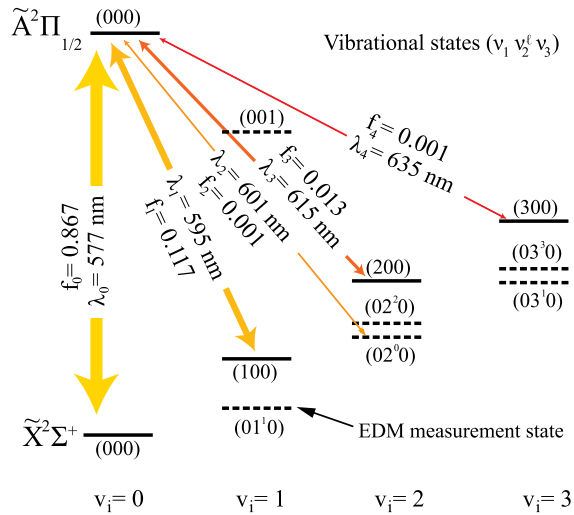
$\tilde{A}^2\Pi_{1/2}$ (000)

Vibrational states $(\nu_1\, \nu_2^{\ell}\, \nu_3)$

(001)

$f_4 = 0.001$
$\lambda_4 = 635$ nm

$f_3 = 0.013$
$\lambda_3 = 615$ nm

$\lambda_2 = 601$ nm
$f_2 = 0.001$

$\lambda_1 = 595$ nm
$f_1 = 0.117$

$f_0 = 0.867$
$\lambda_0 = 577$ nm

(300)
$(03^30)$
$(03^10)$

(200)
$(02^20)$
$(02^00)$

(100)
$(01^10)$

EDM measurement state

$\tilde{X}^2\Sigma^+$ (000)

$v_i = 0$ $v_i = 1$ $v_i = 2$ $v_i = 3$